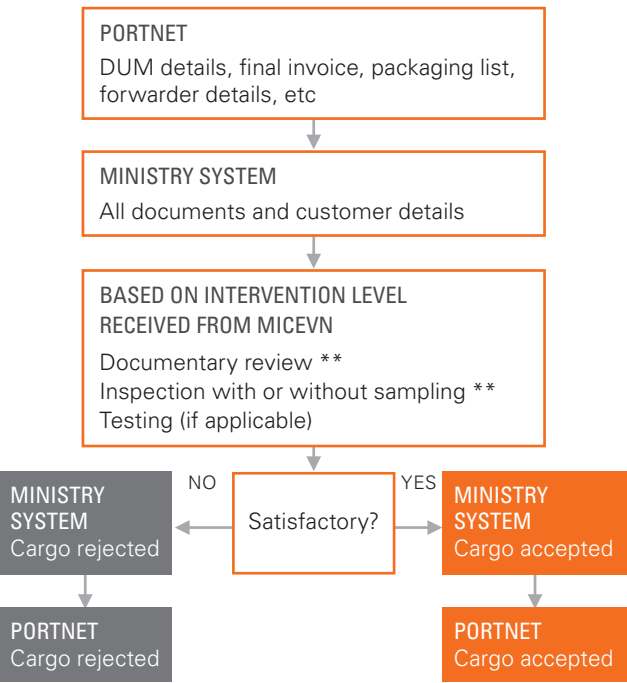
PORTNET
DUM details, final invoice, packaging list, forwarder details, etc

MINISTRY SYSTEM
All documents and customer details

BASED ON INTERVENTION LEVEL RECEIVED FROM MICEVN
Documentary review **
Inspection with or without sampling **
Testing (if applicable)

NO

Satisfactory?

YES

MINISTRY SYSTEM
Cargo rejected

PORTNET
Cargo rejected

MINISTRY SYSTEM
Cargo accepted

PORTNET
Cargo accepted